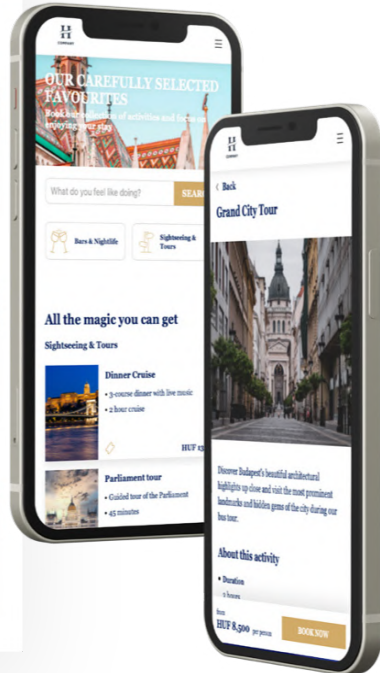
OUR CAREFULLY SELECTED FAVOURITES

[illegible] of activities and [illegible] enjoying your stay

What do you feel like doing?

SEARC

Bars & Nightlife

Sightseeing & Tours

All the magic you can get

Sightseeing & Tours

Dinner Cruise

• 3-course dinner with live music

• 2 hour cruise

HUF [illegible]

Parliament tour

• Guided tour of the Parliament

• 45 minutes

< Back

Grand City Tour

Discover Budapest's beautiful architectural highlights up close and visit the most prominent landmarks and hidden gems of the city during our bus tour.

About this activity

• Duration

2 hours

from

HUF 8,500 per person

BOOK NOW